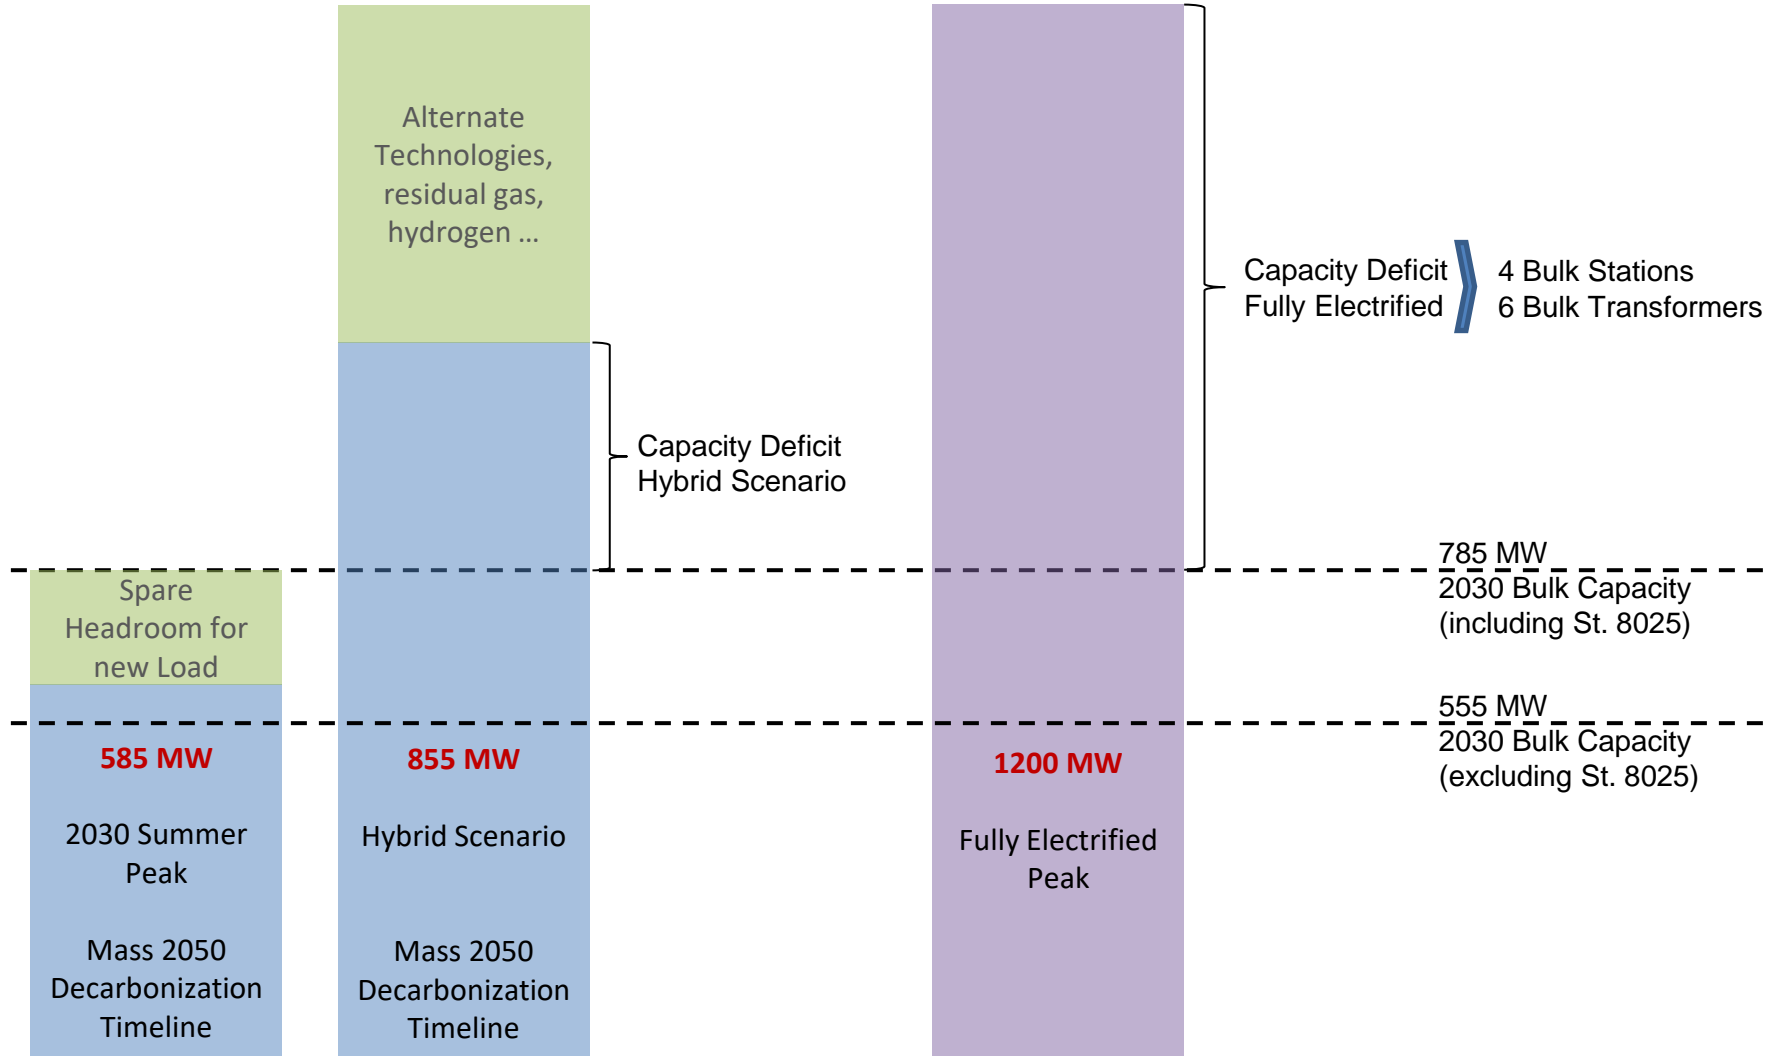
Alternate Technologies, residual gas, hydrogen …

Capacity Deficit
Fully Electrified

4 Bulk Stations
6 Bulk Transformers

Capacity Deficit
Hybrid Scenario

785 MW
2030 Bulk Capacity
(including St. 8025)

Spare Headroom for new Load

555 MW
2030 Bulk Capacity
(excluding St. 8025)

585 MW

2030 Summer Peak

Mass 2050 Decarbonization Timeline

855 MW

Hybrid Scenario

Mass 2050 Decarbonization Timeline

1200 MW

Fully Electrified Peak